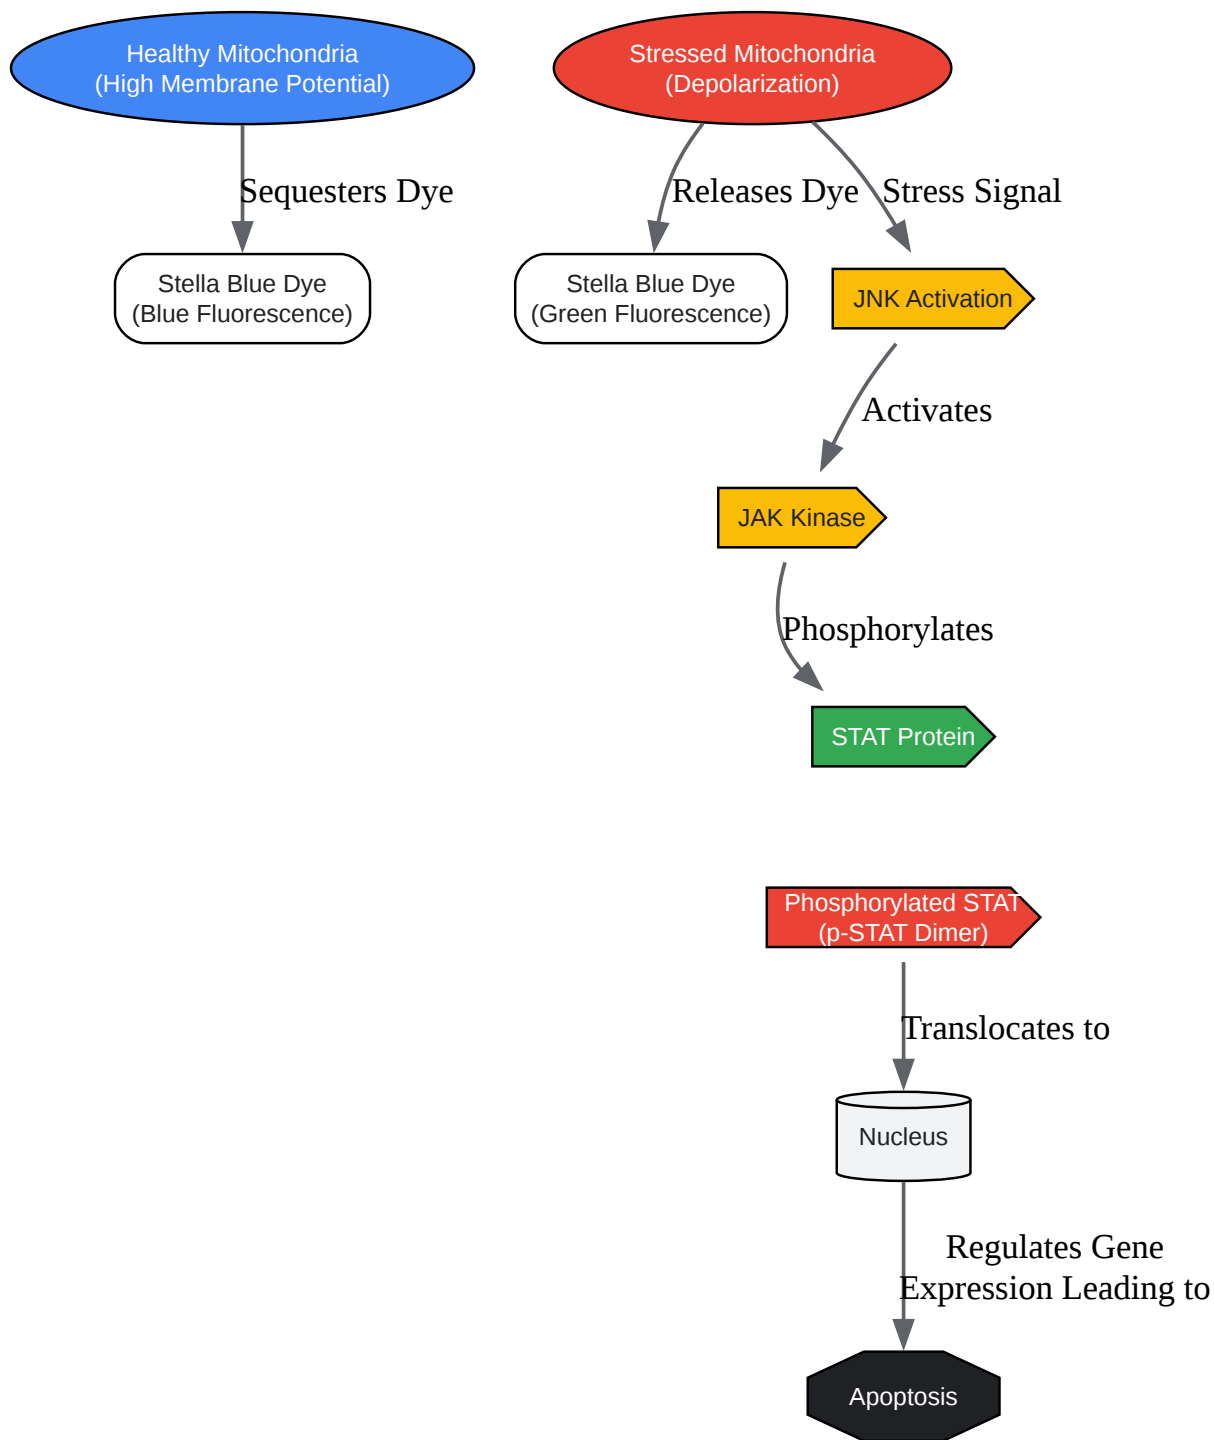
Healthy Mitochondria
(High Membrane Potential)

Sequesters Dye

Stella Blue Dye
(Blue Fluorescence)

Stressed Mitochondria
(Depolarization)

Releases Dye

Stress Signal

Stella Blue Dye
(Green Fluorescence)

JNK Activation

Activates

JAK Kinase

Phosphorylates

STAT Protein

Phosphorylated STAT
(p-STAT Dimer)

Translocates to

Nucleus

Regulates Gene
Expression Leading to

Apoptosis